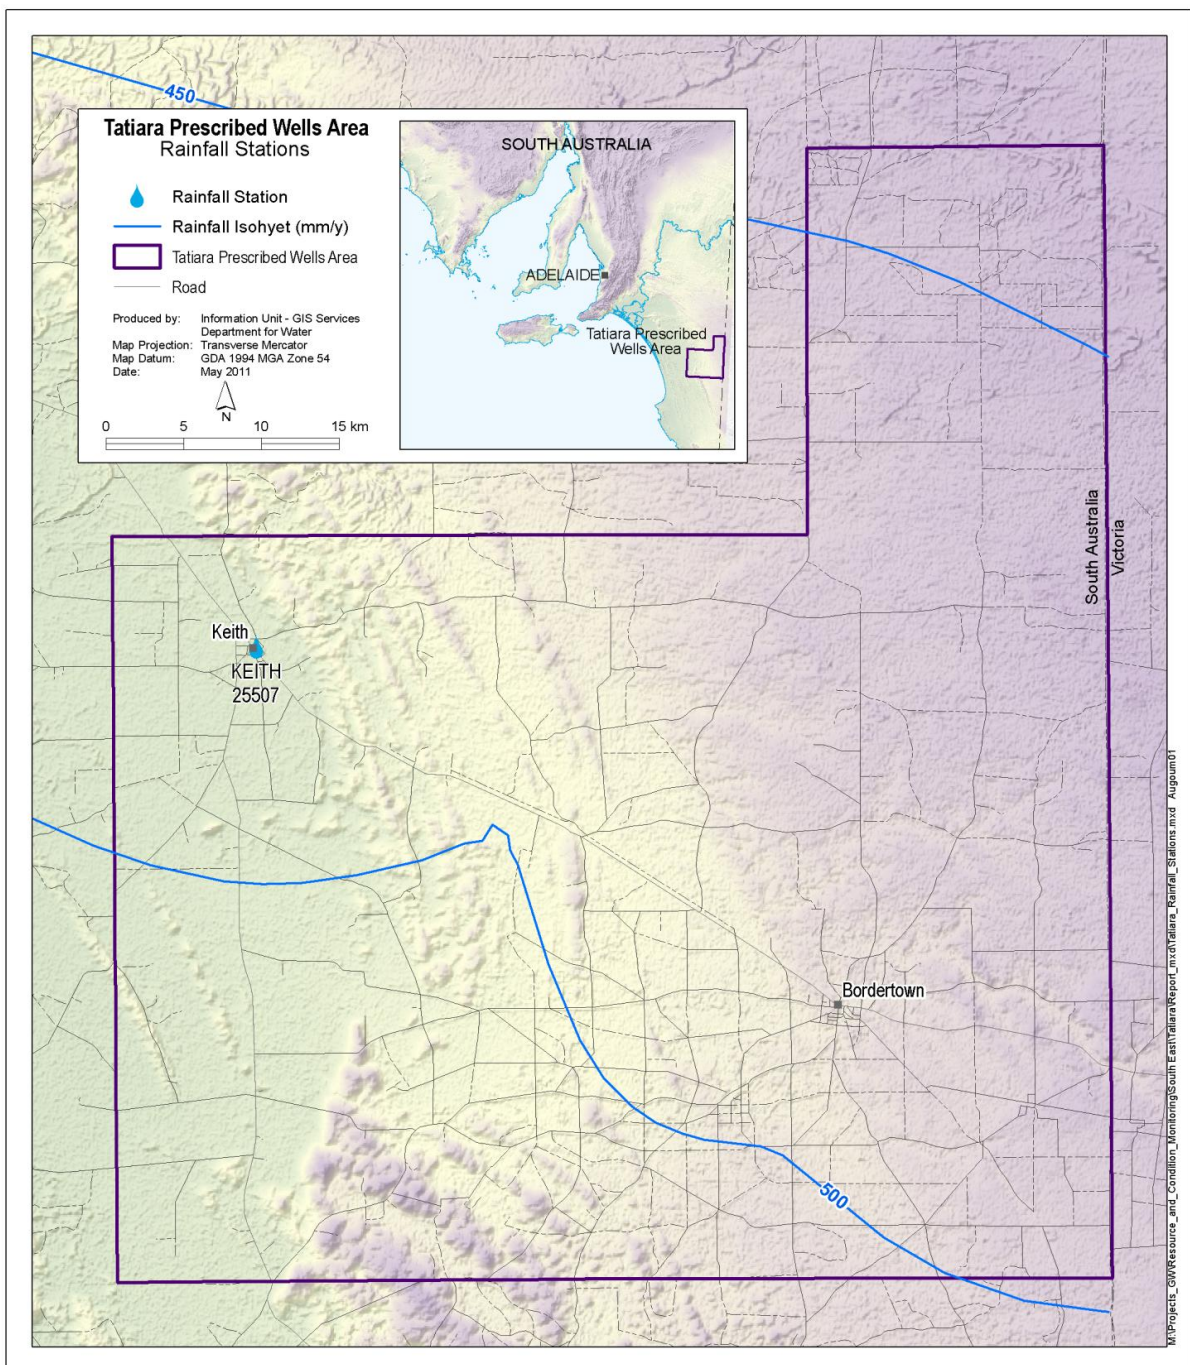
450

Tatiara Prescribed Wells Area
Rainfall Stations

Rainfall Station
Rainfall Isohyet (mm/y)
Tatiara Prescribed Wells Area
Road

Produced by: Information Unit - GIS Services Department for Water
Map Projection: Transverse Mercator
Map Datum: GDA 1994 MGA Zone 54
Date: May 2011

N

0 5 10 15 km

SOUTH AUSTRALIA
ADELAIDE
Tatiara Prescribed Wells Area

South Australia
Victoria

Keith
KEITH
25507

Bordertown

500

M:\Projects_GW\Resource_and_Condition_Monitoring\South East\Tatiara\Report_mxd\Tatiara_Rainfall_Stations.mxd Augoum01